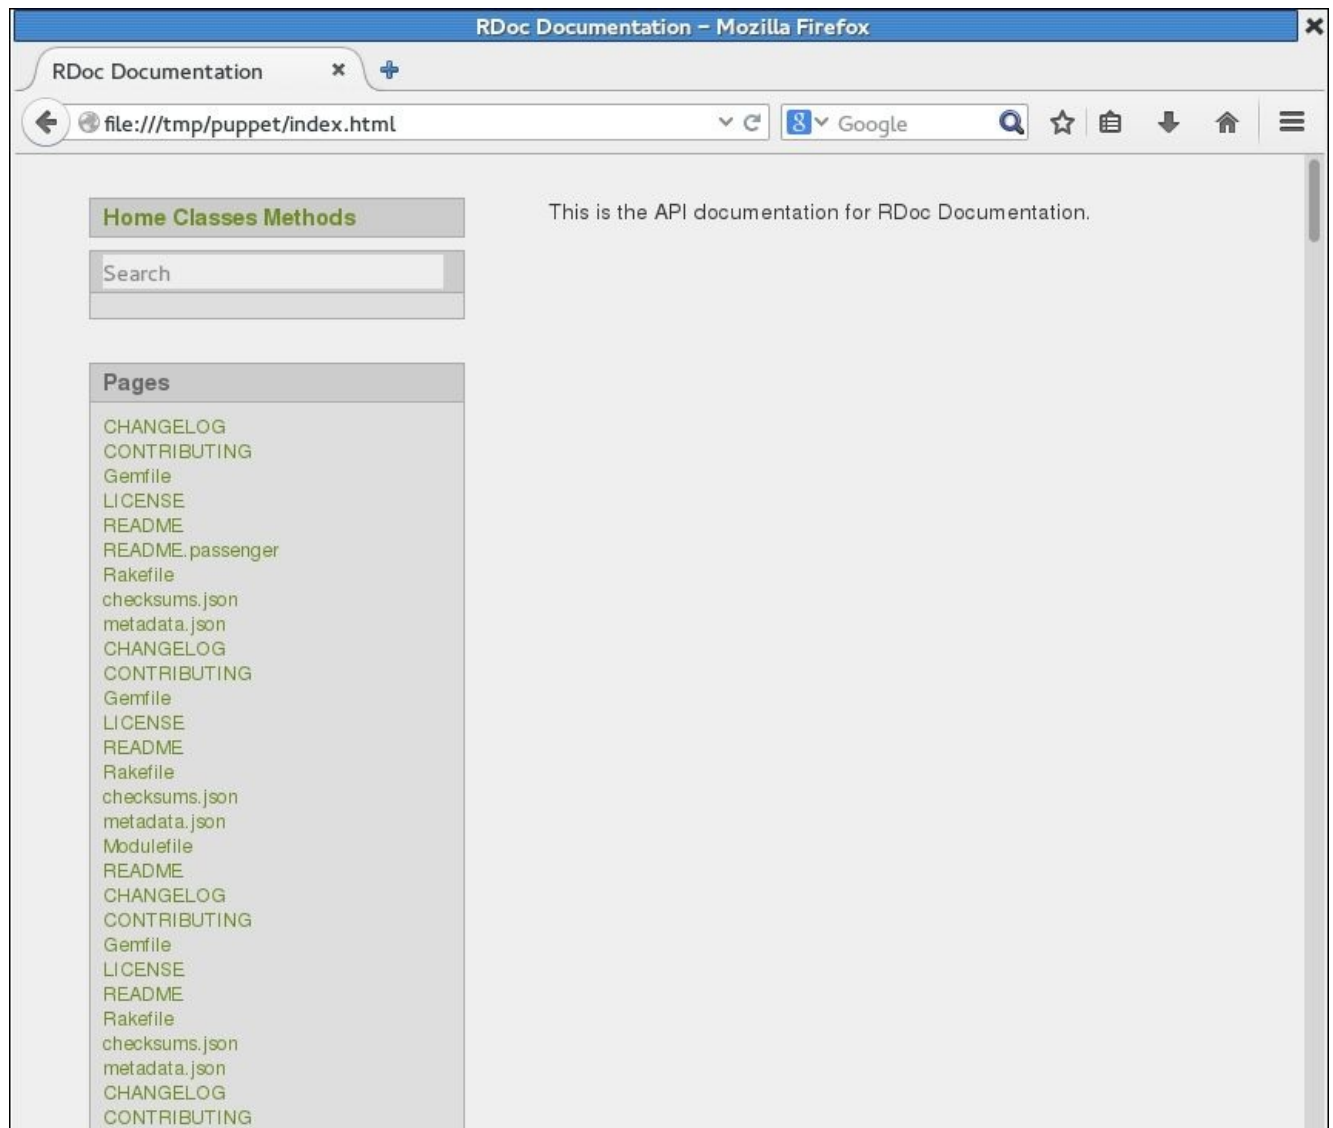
RDoc Documentation – Mozilla Firefox

RDoc Documentation

file:///tmp/puppet/index.html

Google

Home Classes Methods

Search

Pages

CHANGELOG
CONTRIBUTING
Gemfile
LICENSE
README
README.passenger
Rakefile
checksums.json
metadata.json
CHANGELOG
CONTRIBUTING
Gemfile
LICENSE
README
Rakefile
checksums.json
metadata.json
Modulefile
README
CHANGELOG
CONTRIBUTING
Gemfile
LICENSE
README
Rakefile
checksums.json
metadata.json
CHANGELOG
CONTRIBUTING

This is the API documentation for RDoc Documentation.